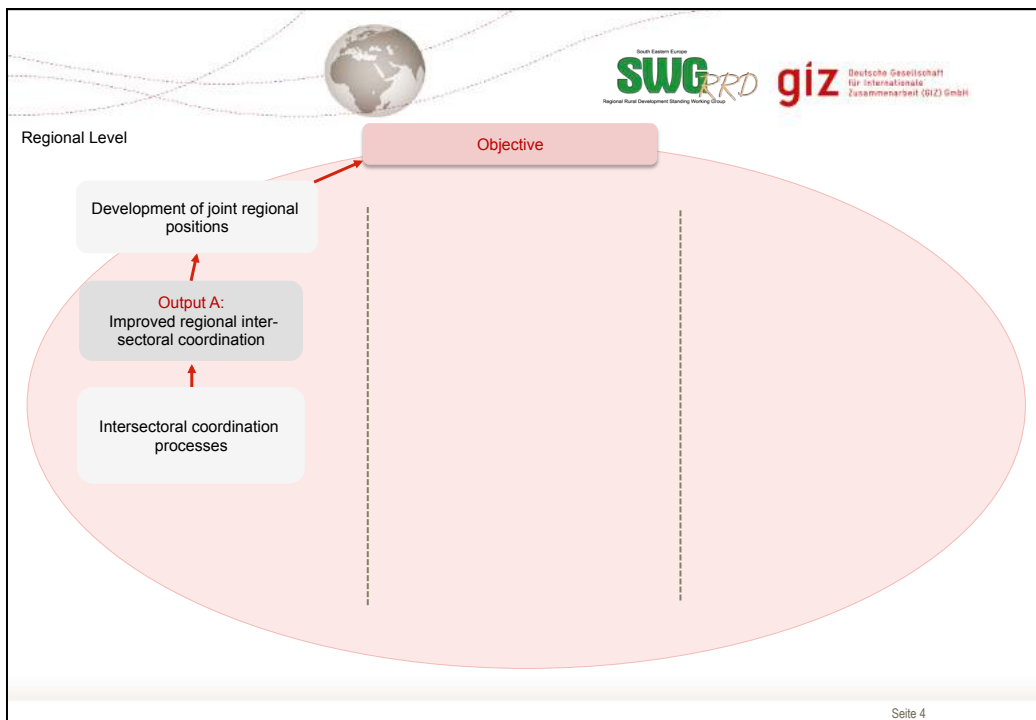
South Eastern Europe
SWG RRD
Regional Rural Development Standing Working Group

giz Deutsche Gesellschaft für Internationale Zusammenarbeit (GIZ) GmbH

Regional Level

Objective

Development of joint regional positions

Output A:
Improved regional intersectoral coordination

Intersectoral coordination processes

Seite 4